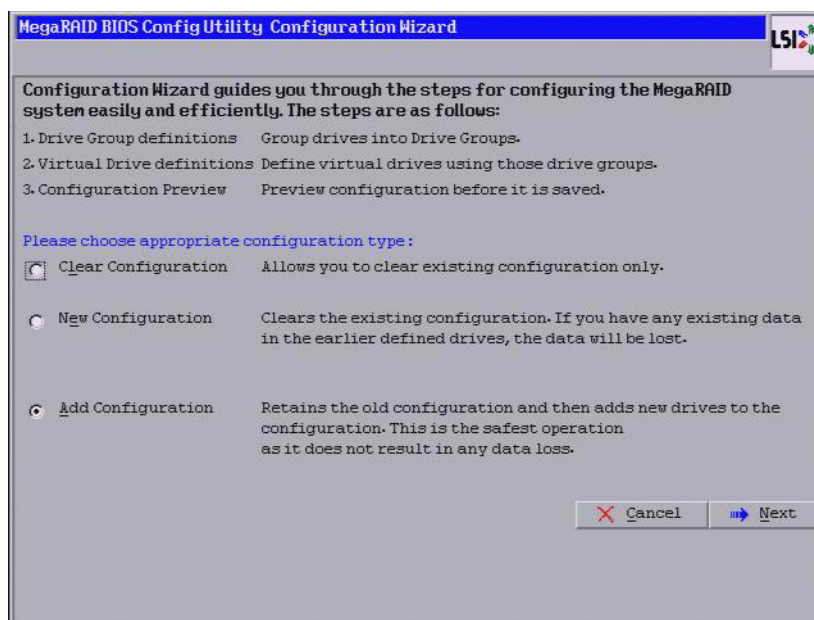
MegaRAID BIOS Config Utility Configuration Wizard

LSI

Configuration Wizard guides you through the steps for configuring the MegaRAID system easily and efficiently. The steps are as follows:

1. Drive Group definitions Group drives into Drive Groups.

2. Virtual Drive definitions Define virtual drives using those drive groups.

3. Configuration Preview Preview configuration before it is saved.

Please choose appropriate configuration type:

Clear Configuration Allows you to clear existing configuration only.

New Configuration Clears the existing configuration. If you have any existing data in the earlier defined drives, the data will be lost.

Add Configuration Retains the old configuration and then adds new drives to the configuration. This is the safest operation as it does not result in any data loss.

Cancel

Next